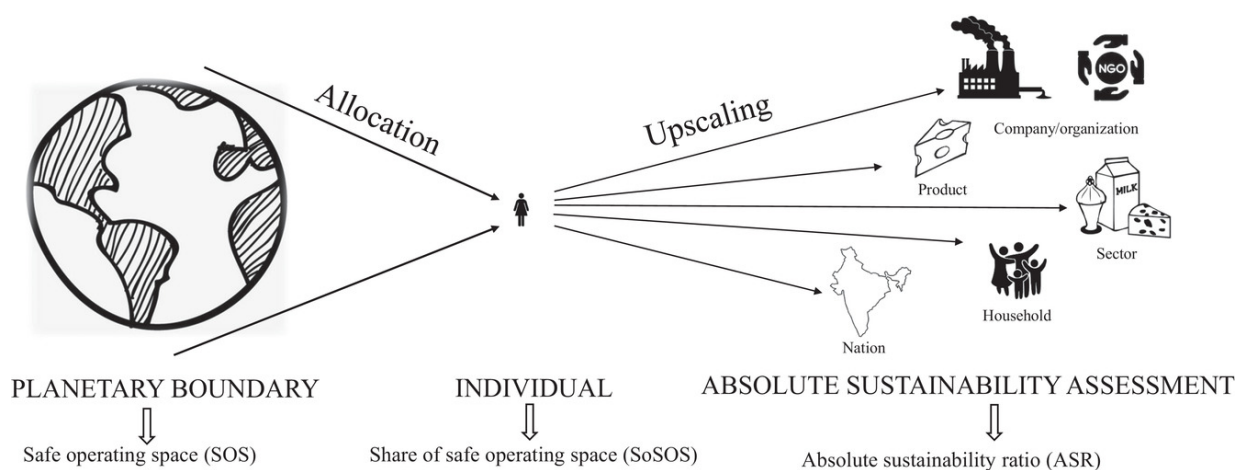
Allocation

Upscaling

NGO

Company/organization

Product

MILK

Sector

Household

Nation

PLANETARY BOUNDARY
⇩
Safe operating space (SOS)

INDIVIDUAL
⇩
Share of safe operating space (SoSOS)

ABSOLUTE SUSTAINABILITY ASSESSMENT
⇩
Absolute sustainability ratio (ASR)